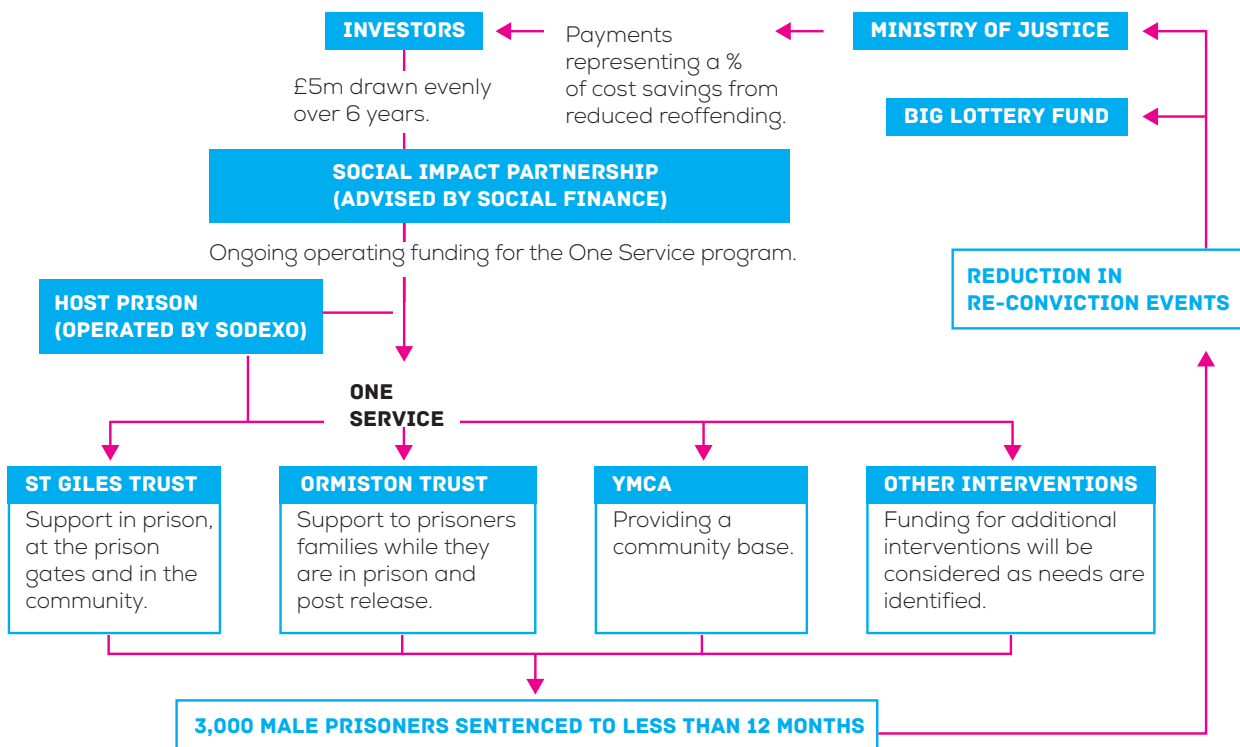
INVESTORS

Payments representing a % of cost savings from reduced reoffending.

MINISTRY OF JUSTICE

BIG LOTTERY FUND

£5m drawn evenly over 6 years.

SOCIAL IMPACT PARTNERSHIP (ADVISED BY SOCIAL FINANCE)

Ongoing operating funding for the One Service program.

HOST PRISON (OPERATED BY SODEXO)

REDUCTION IN RE-CONVICTION EVENTS

ONE SERVICE

ST GILES TRUST
Support in prison, at the prison gates and in the community.

ORMISTON TRUST
Support to prisoners families while they are in prison and post release.

YMCA
Providing a community base.

OTHER INTERVENTIONS
Funding for additional interventions will be considered as needs are identified.

3,000 MALE PRISONERS SENTENCED TO LESS THAN 12 MONTHS